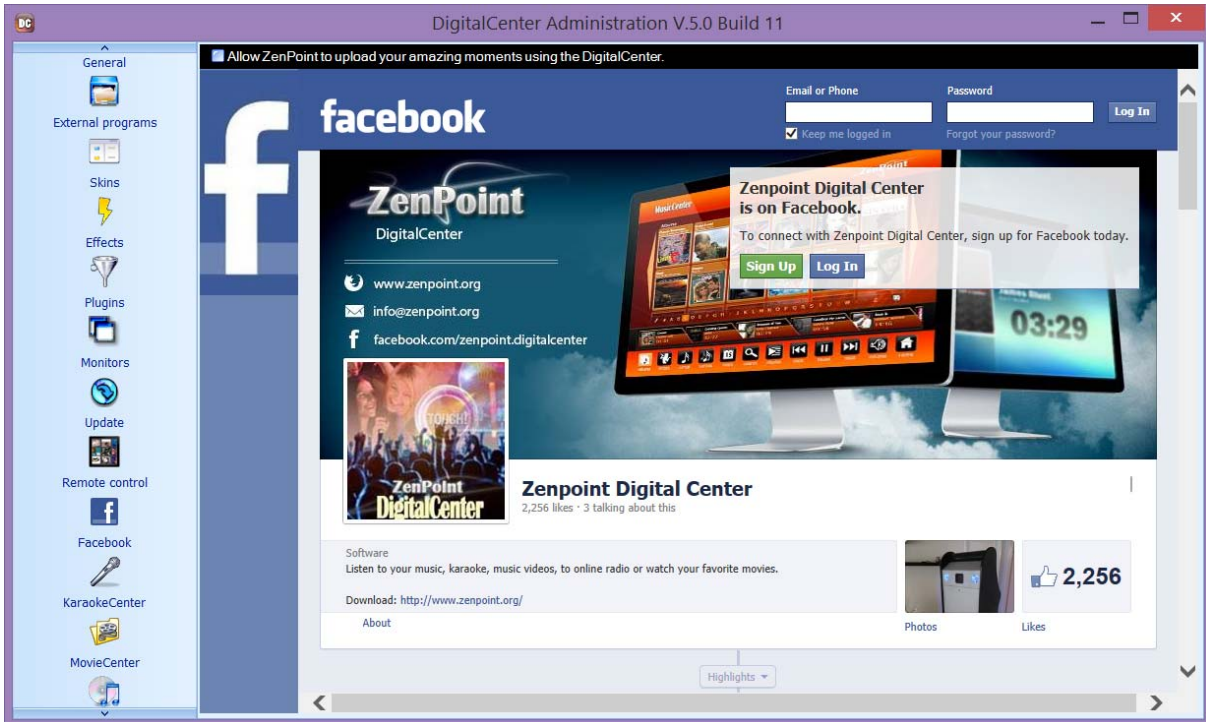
DC DigitalCenter Administration V.5.0 Build 11

General
External programs
Skins
Effects
Plugins
Monitors
Update
Remote control
Facebook
KaraokeCenter
MovieCenter

Allow ZenPoint to upload your amazing moments using the DigitalCenter.

facebook
Email or Phone
Password
Log In
Keep me logged in
Forgot your password?

ZenPoint
DigitalCenter
www.zenpoint.org
info@zenpoint.org
facebook.com/zenpoint.digitalcenter

Zenpoint Digital Center is on Facebook.
To connect with Zenpoint Digital Center, sign up for Facebook today.
Sign Up
Log In

03:29

ZenPoint
DigitalCenter

Zenpoint Digital Center
2,256 likes · 3 talking about this

Software
Listen to your music, karaoke, music videos, to online radio or watch your favorite movies.

Download: http://www.zenpoint.org/
About
Photos
2,256
Likes
Highlights